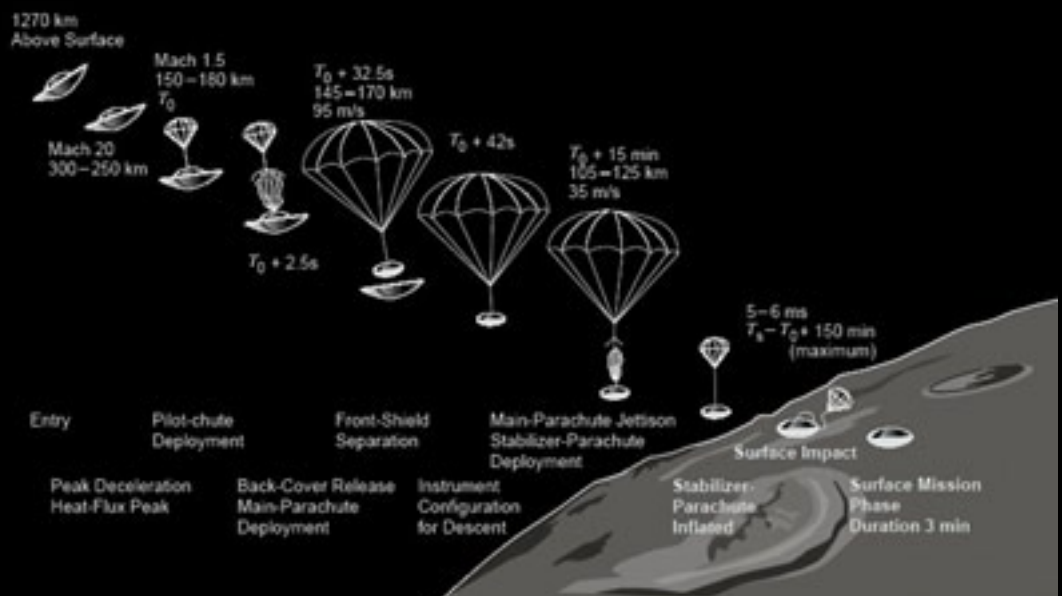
1270 km
Above Surface

Mach 1.5
150 – 180 km
$T_0$

Mach 20
300 – 250 km

$T_0$ + 32.5s
145 – 170 km
95 m/s

$T_0$ + 42s

$T_0$ + 15 min
105 – 125 km
35 m/s

$T_0$ + 2.5s

5 – 6 ms
$T_s - T_0$ + 150 min
(maximum)

Entry

Pilot-chute
Deployment

Front-Shield
Separation

Main-Parachute Jettison
Stabilizer-Parachute
Deployment

Surface Impact

Peak Deceleration
Heat-Flux Peak

Back-Cover Release
Main-Parachute
Deployment

Instrument
Configuration
for Descent

Stabilizer-
Parachute
Inflated

Surface Mission
Phase
Duration 3 min